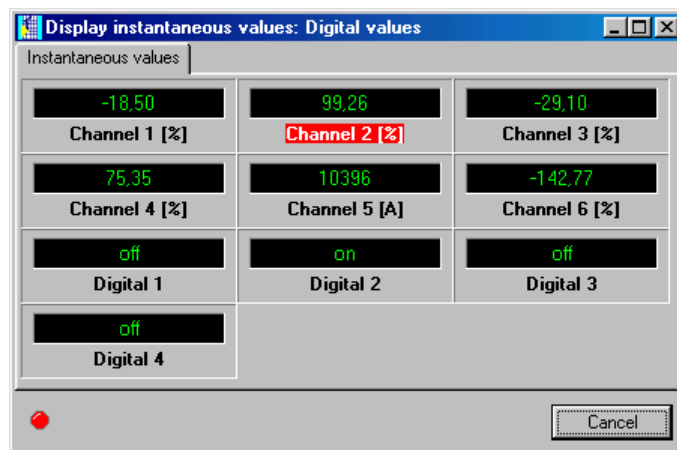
Display instantaneous values: Digital values

Instantaneous values

| | | |
|---|---|---|
| -18,50 Channel 1 [%] | 99,26 Channel 2 [%] | -29,10 Channel 3 [%] |
| 75,35 Channel 4 [%] | 10396 Channel 5 [A] | -142,77 Channel 6 [%] |
| off Digital 1 | on Digital 2 | off Digital 3 |
| off Digital 4 | | |

Cancel